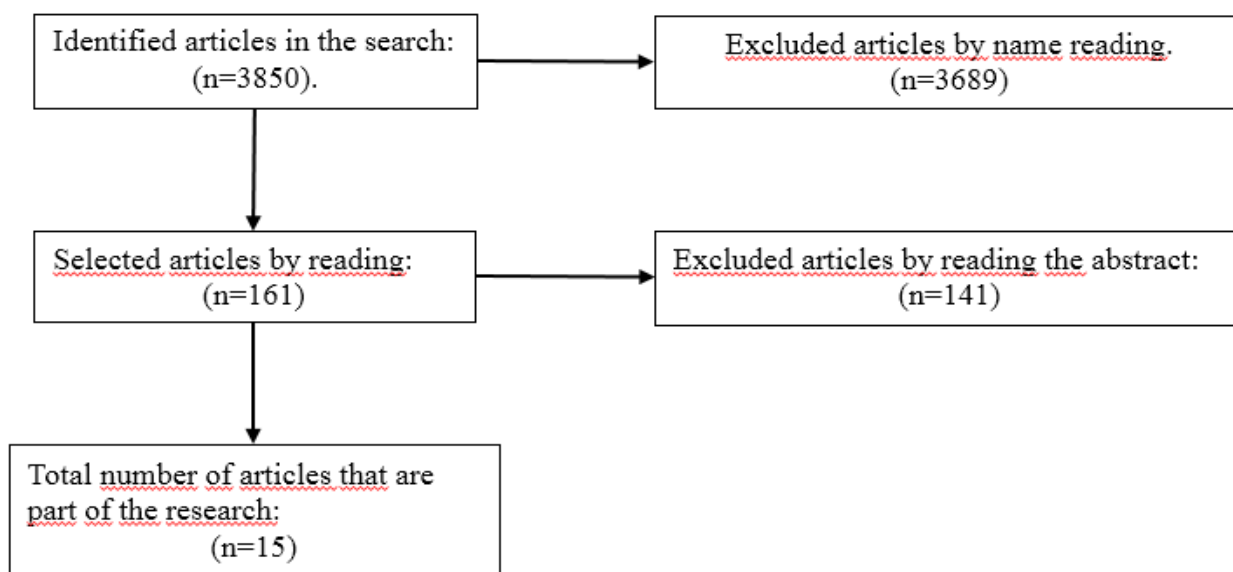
Identified articles in the search: (n=3850).

Excluded articles by name reading. (n=3689)

Selected articles by reading: (n=161)

Excluded articles by reading the abstract: (n=141)

Total number of articles that are part of the research: (n=15)